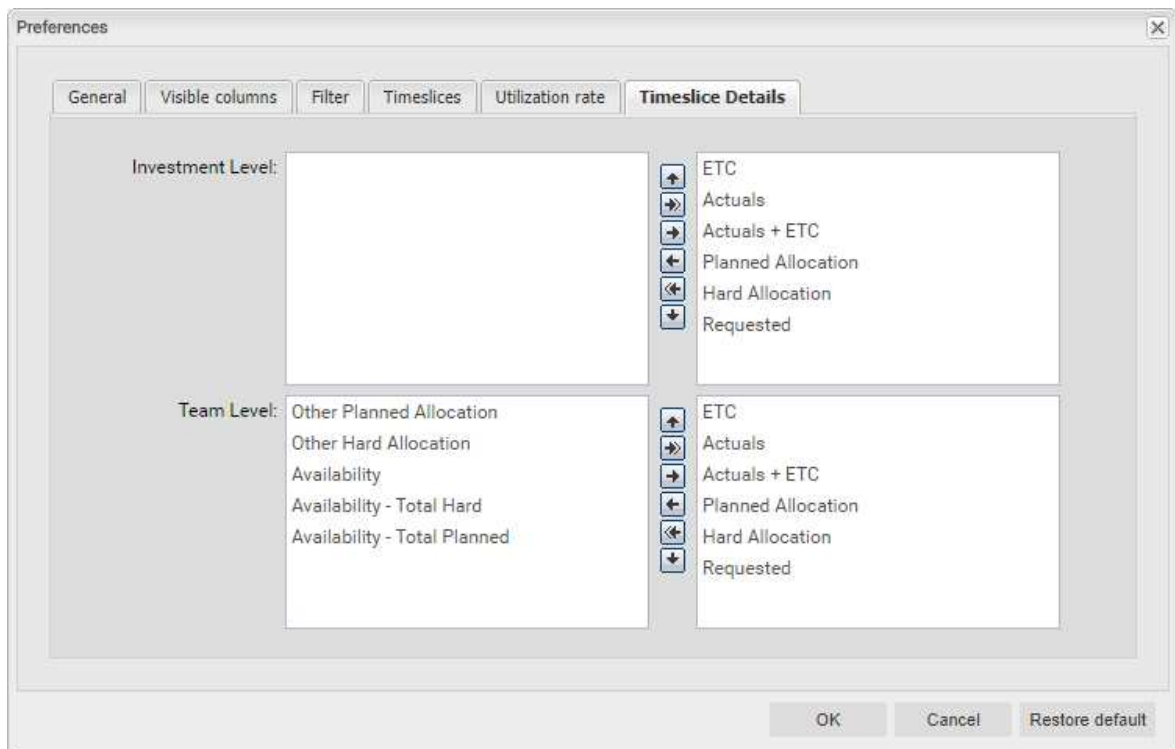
Preferences

General | Visible columns | Filter | Timeslices | Utilization rate | Timeslice Details

Investment Level:

ETC
Actuals
Actuals + ETC
Planned Allocation
Hard Allocation
Requested

Team Level:

Other Planned Allocation
Other Hard Allocation
Availability
Availability - Total Hard
Availability - Total Planned

ETC
Actuals
Actuals + ETC
Planned Allocation
Hard Allocation
Requested

OK | Cancel | Restore default